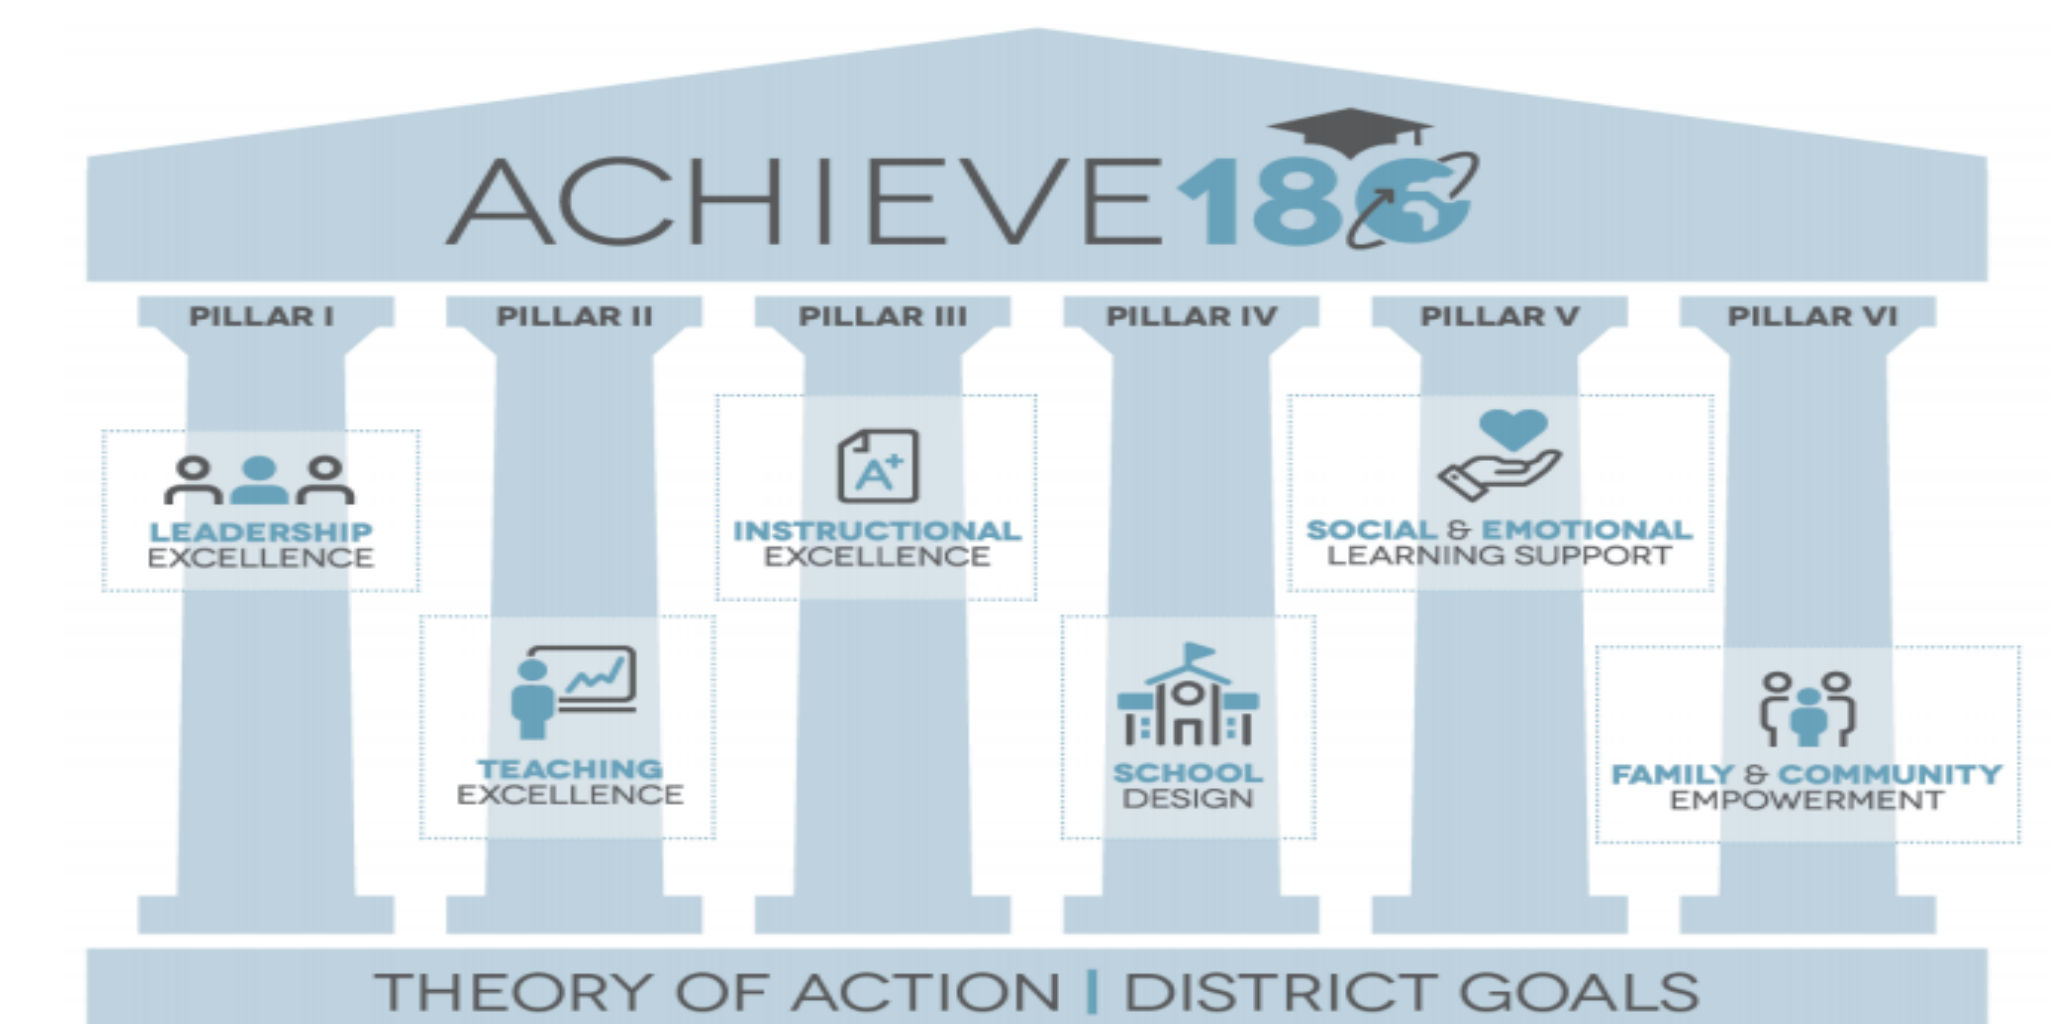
ACHIEVE186

PILLAR I

LEADERSHIP EXCELLENCE

PILLAR II

TEACHING EXCELLENCE

PILLAR III

INSTRUCTIONAL EXCELLENCE

PILLAR IV

SCHOOL DESIGN

PILLAR V

SOCIAL & EMOTIONAL LEARNING SUPPORT

PILLAR VI

FAMILY & COMMUNITY EMPOWERMENT

THEORY OF ACTION | DISTRICT GOALS